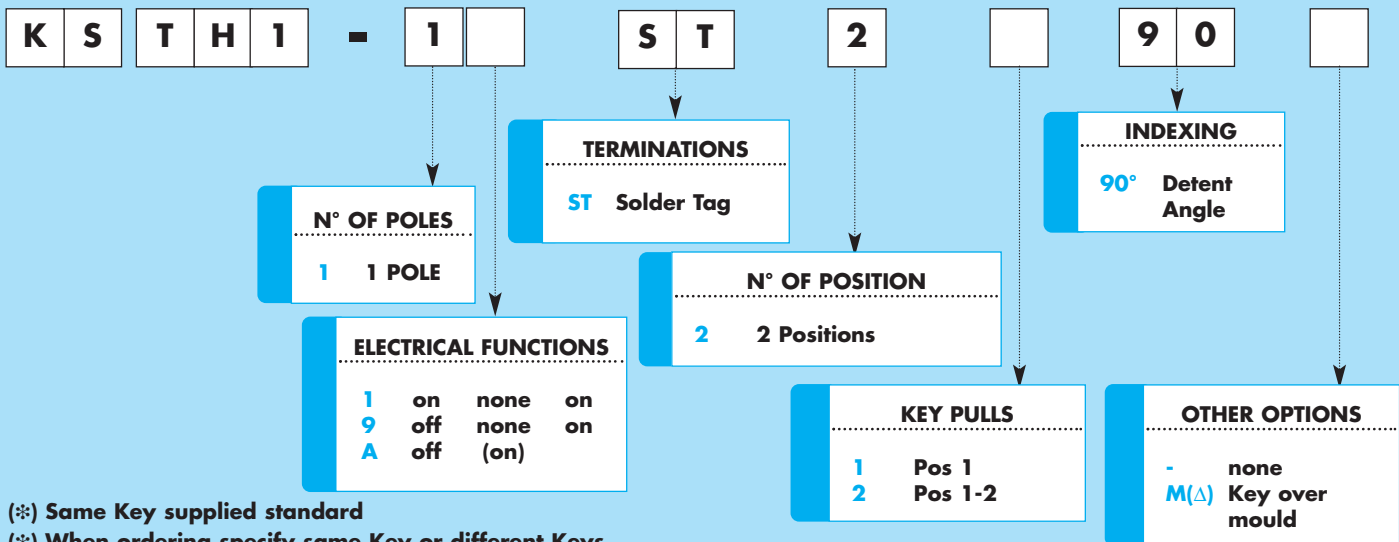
K S T H 1 - 1 S T 2 9 0

TERMINATIONS
ST Solder Tag

INDEXING
90° Detent Angle

N° OF POLES
1 1 POLE

N° OF POSITION
2 2 Positions

ELECTRICAL FUNCTIONS
1 on none on
9 off none on
A off (on)

KEY PULLS
1 Pos 1
2 Pos 1-2

OTHER OPTIONS
- none
M(∆) Key over mould

(✻) Same Key supplied standard
(✻) When ordering specify same Key or different Keys